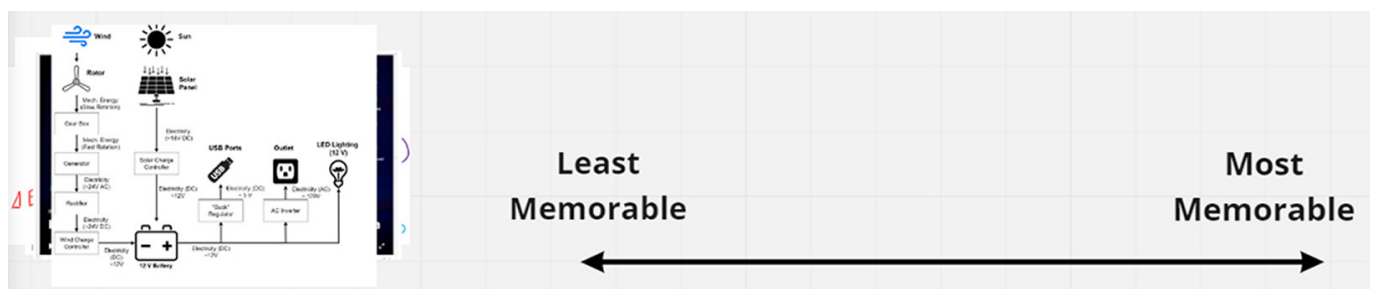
Wind

Sun

Rotor

Solar Panel

Mech. Energy (Slow Rotation)

Gear Box

Mech. Energy (Fast Rotation)

Generator

Electricity (~24V AC)

Rectifier

Electricity (~24V DC)

Wind Charge Controller

Electricity (~18V DC)

Solar Charge Controller

Electricity (DC) ~12V

USB Ports

Outlet

LED Lighting (12 V)

"Buck" Regulator

Electricity (DC) ~ 5 V

AC Inverter

Electricity (AC) ~ 120V

Electricity (DC) ~12V

Electricity (DC) ~12V

12 V Battery

Least Memorable

Most Memorable